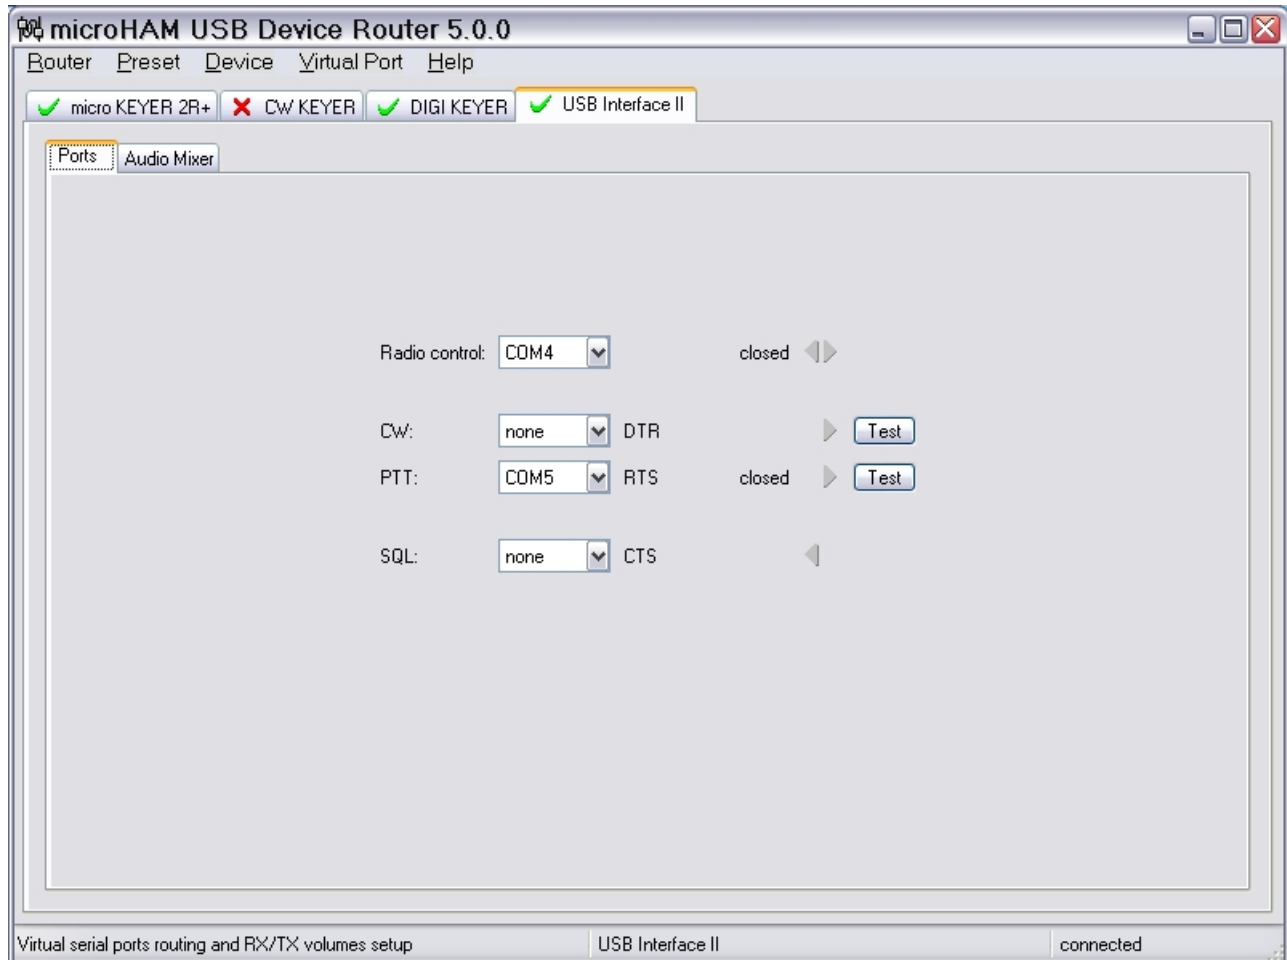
microHAM USB Device Router 5.0.0

Router Preset Device Virtual Port Help

micro KEYER 2R+ CW KEYER DIGI KEYER USB Interface II

Ports Audio Mixer

Radio control: COM4 closed

CW: none DTR Test

PTT: COM5 RTS closed Test

SQL: none CTS

Virtual serial ports routing and RX/TX volumes setup USB Interface II connected